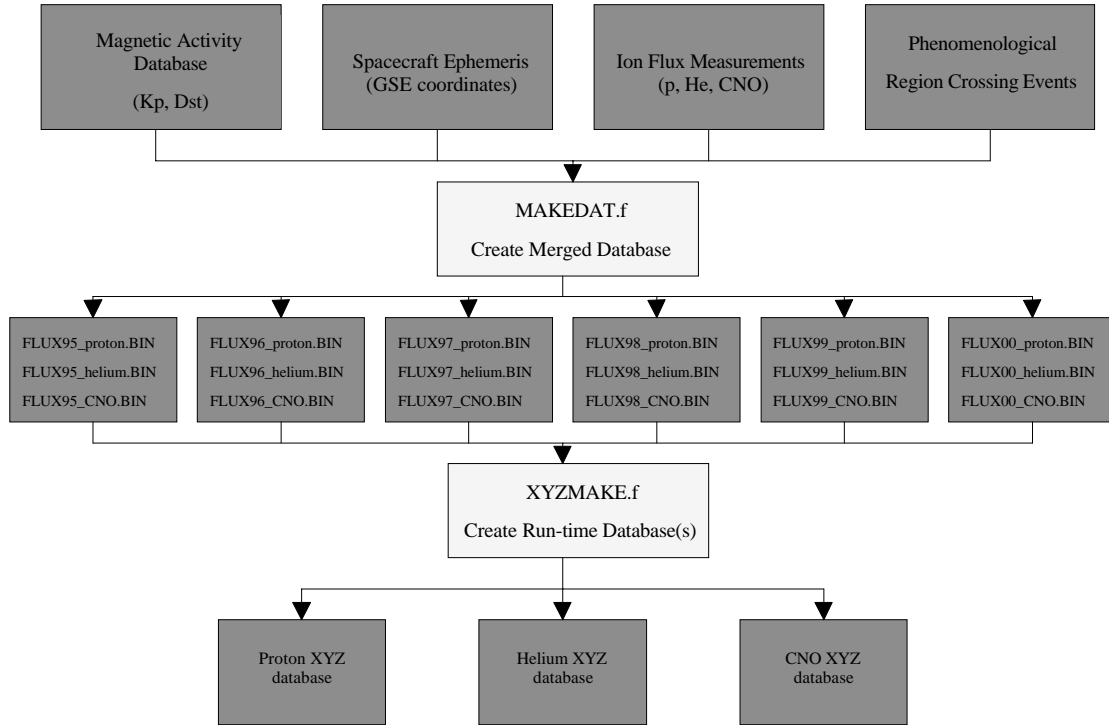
Magnetic Activity Database

(Kp, Dst)

Spacecraft Ephemeris (GSE coordinates)

Ion Flux Measurements (p, He, CNO)

Phenomenological Region Crossing Events

MAKEDAT.f

Create Merged Database

FLUX95_proton.BIN
FLUX95_helium.BIN
FLUX95_CNO.BIN

FLUX96_proton.BIN
FLUX96_helium.BIN
FLUX96_CNO.BIN

FLUX97_proton.BIN
FLUX97_helium.BIN
FLUX97_CNO.BIN

FLUX98_proton.BIN
FLUX98_helium.BIN
FLUX98_CNO.BIN

FLUX99_proton.BIN
FLUX99_helium.BIN
FLUX99_CNO.BIN

FLUX00_proton.BIN
FLUX00_helium.BIN
FLUX00_CNO.BIN

XYZMAKE.f

Create Run-time Database(s)

Proton XYZ database

Helium XYZ database

CNO XYZ database